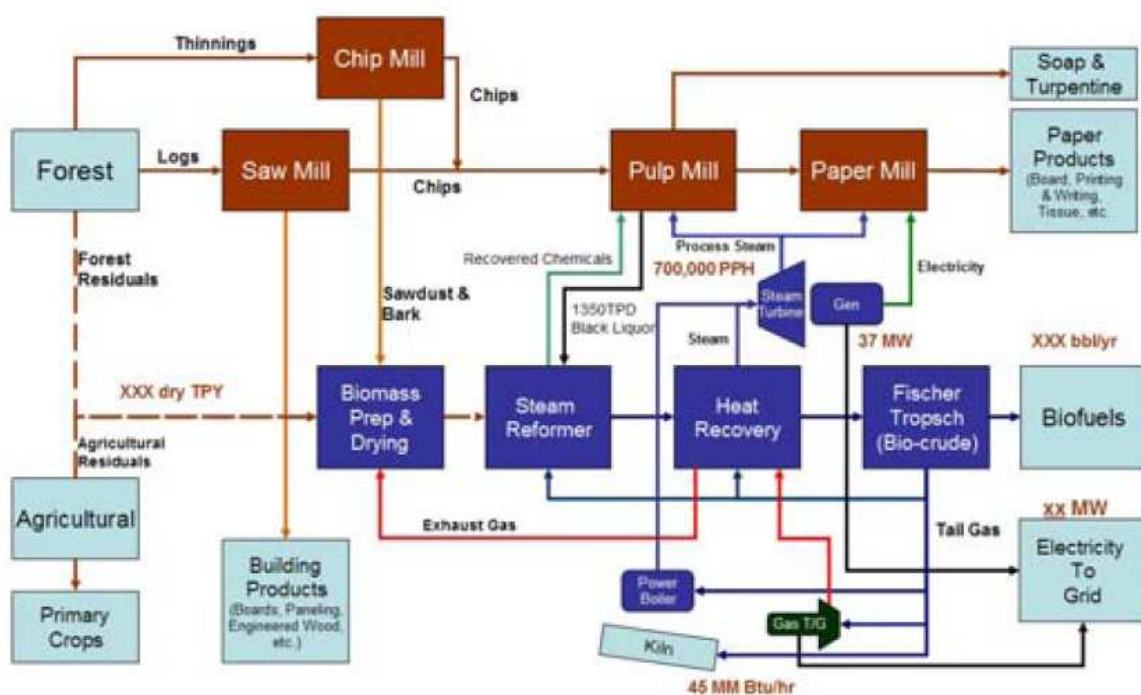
Thinnings

Chip Mill

Chips

Soap & Turpentine

Forest

Logs

Saw Mill

Chips

Pulp Mill

Paper Mill

Paper Products (Board, Printing & Writing, Tissue, etc.

Forest Residuals

Recovered Chemicals

Process Steam

700,000 PPH

Electricity

Sawdust & Bark

1350TPD Black Liquor

Steam Turbine

Gen

Steam

37 MW

XXX bbl/yr

XXX dry TPY

Biomass Prep & Drying

Steam Reformer

Heat Recovery

Fischer Tropsch (Bio-crude)

Biofuels

Agricultural Residuals

Agricultural

xx MW

Exhaust Gas

Tail Gas

Building Products (Boards, Paneling, Engineered Wood, etc.)

Electricity To Grid

Power Boiler

Gas T/G

Primary Crops

Kiln

45 MM Btu/hr